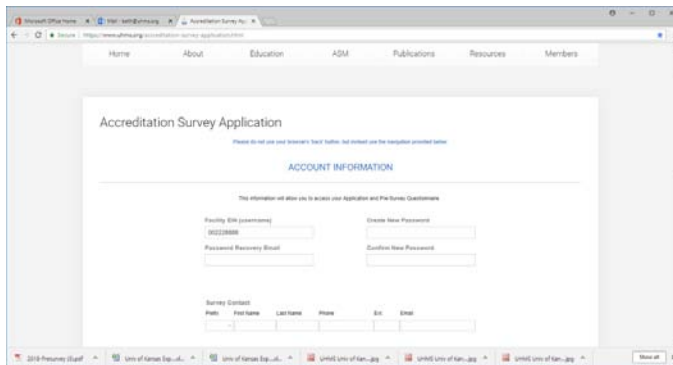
Microsoft Office Home | Mail - keith@uhms.org | Accreditation Survey Ap

Secure | https://www.uhms.org/accreditation-survey-application.html

Home About Education ASM Publications Resources Members

Accreditation Survey Application

Please do not use your browser's 'back' button, but instead use the navigation provided below.

ACCOUNT INFORMATION

This information will allow you to access your Application and Pre-Survey Questionnaire

Facility EIN (username)
002238888

Create New Password

Password Recovery Email

Confirm New Password

Survey Contact
Prefix First Name Last Name Phone Ext. Email

2018 Presurvey (Supp... | Univ of Kansas Exp...id... | Univ of Kansas Exp...id... | UHMS Univ of Kan....jpg | UHMS Univ of Kan....jpg | UHMS Univ of Kan....jpg | Show all